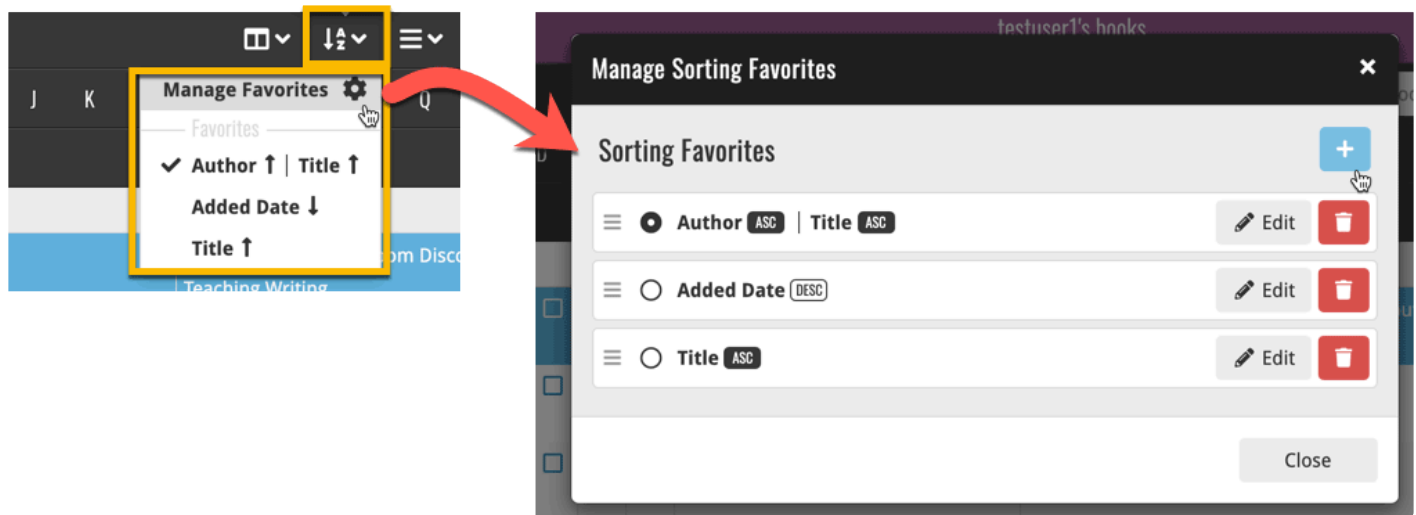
J K Q

Manage Favorites

Favorites

✔ Author ↑ | Title ↑

Added Date ↓

Title ↑

om Disc

Teaching Writing

testuser1's books

Manage Sorting Favorites ×

Sorting Favorites +

Author ASC | Title ASC Edit

Added Date DESC Edit

Title ASC Edit

Close